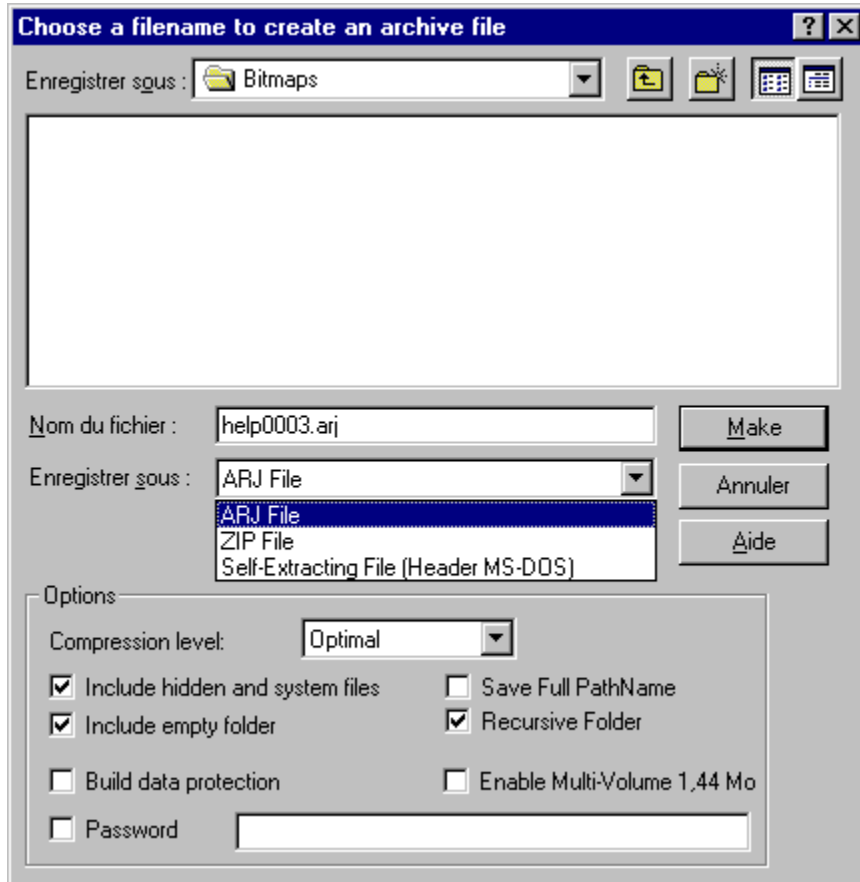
Choose a filename to create an archive file

?

Enregistrer sous : Bitmaps

Nom du fichier : help0003.arj

Make

Enregistrer sous : ARJ File

Annuler

ARJ File
ZIP File
Self-Extracting File (Header MS-DOS)

Aide

Options

Compression level: Optimal

Include hidden and system files

Save Full PathName

Include empty folder

Recursive Folder

Build data protection

Enable Multi-Volume 1,44 Mo

Password